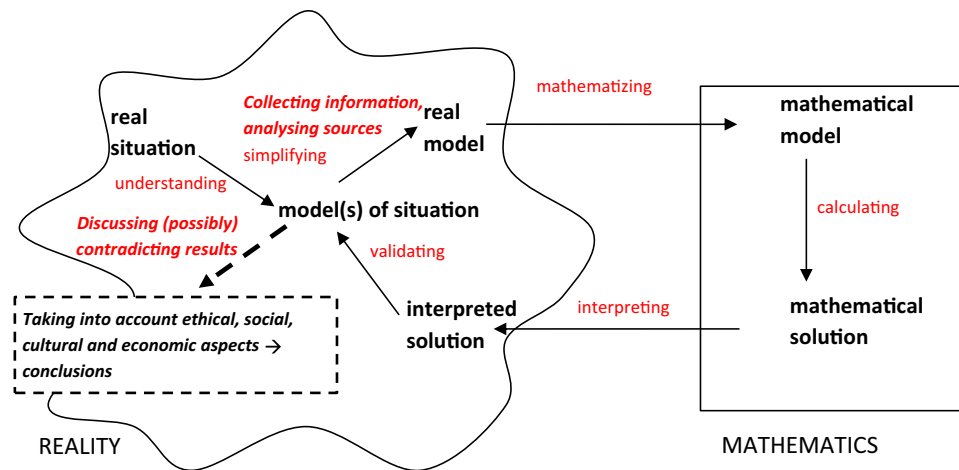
real situation

understanding

Collecting information, analysing sources

simplifying

real model

mathematizing

mathematical model

calculating

Discussing (possibly) contradicting results

model(s) of situation

validating

Taking into account ethical, social, cultural and economic aspects → conclusions

interpreted solution

interpreting

mathematical solution

REALITY

MATHEMATICS